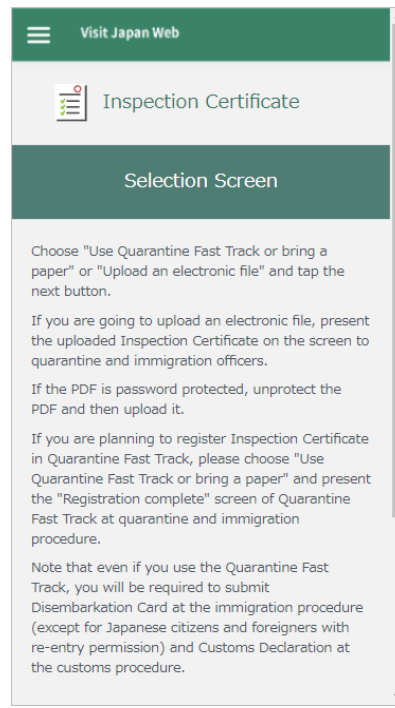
Visit Japan Web

Inspection Certificate

Selection Screen

Choose "Use Quarantine Fast Track or bring a paper" or "Upload an electronic file" and tap the next button.

If you are going to upload an electronic file, present the uploaded Inspection Certificate on the screen to quarantine and immigration officers.

If the PDF is password protected, unprotect the PDF and then upload it.

If you are planning to register Inspection Certificate in Quarantine Fast Track, please choose "Use Quarantine Fast Track or bring a paper" and present the "Registration complete" screen of Quarantine Fast Track at quarantine and immigration procedure.

Note that even if you use the Quarantine Fast Track, you will be required to submit Disembarkation Card at the immigration procedure (except for Japanese citizens and foreigners with re-entry permission) and Customs Declaration at the customs procedure.